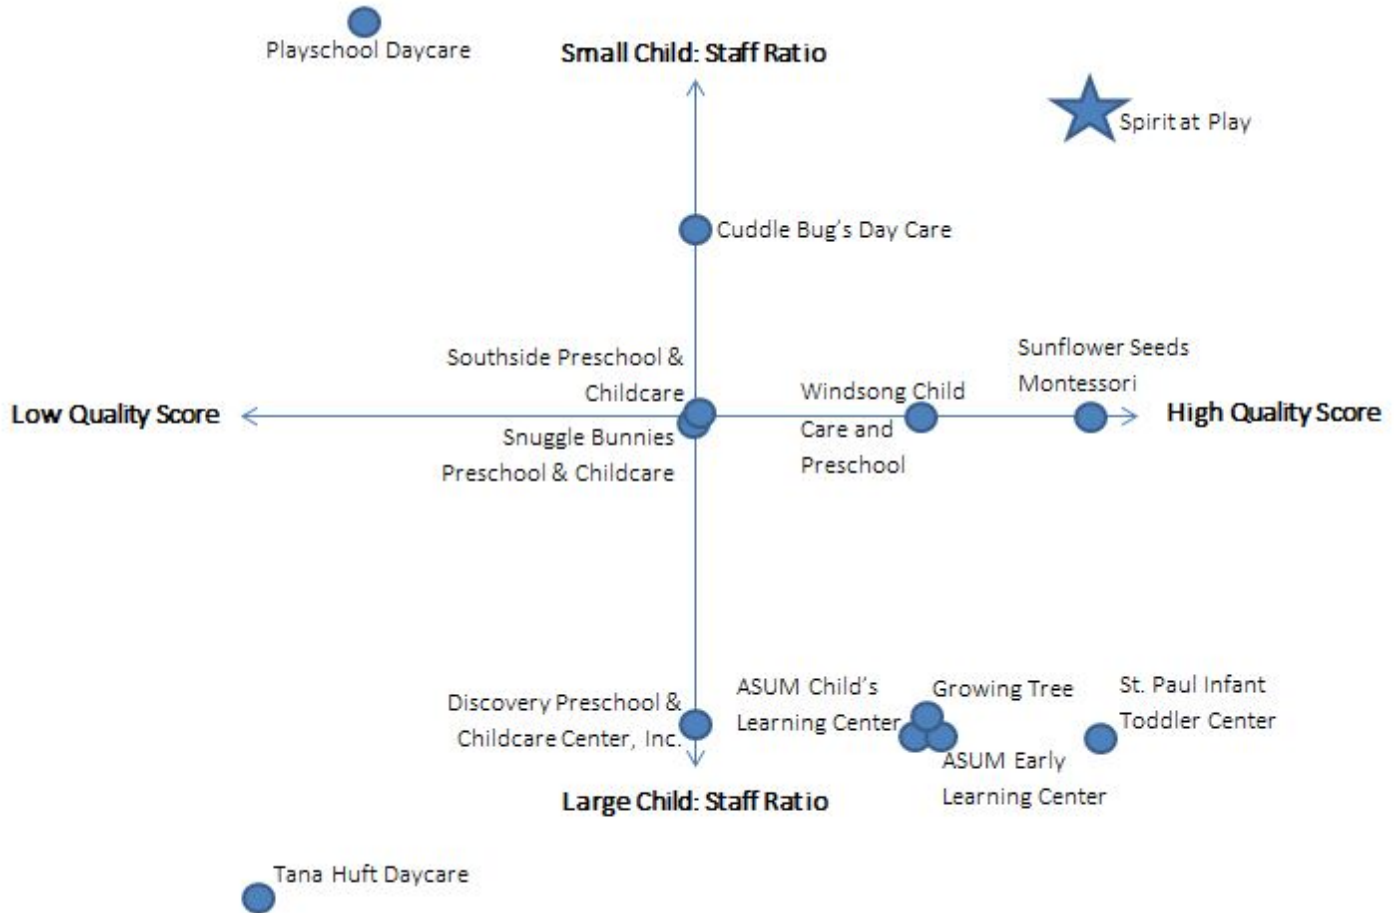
Playschool Daycare

Small Child: Staff Ratio

Spirit at Play

Cuddle Bug's Day Care

Southside Preschool & Childcare

Sunflower Seeds Montessori

Low Quality Score

Windsong Child Care and Preschool

High Quality Score

Snuggle Bunnies Preschool & Childcare

Discovery Preschool & Childcare Center, Inc.

ASUM Child's Learning Center

Growing Tree

St. Paul Infant Toddler Center

ASUM Early Learning Center

Large Child: Staff Ratio

Tana Huft Daycare